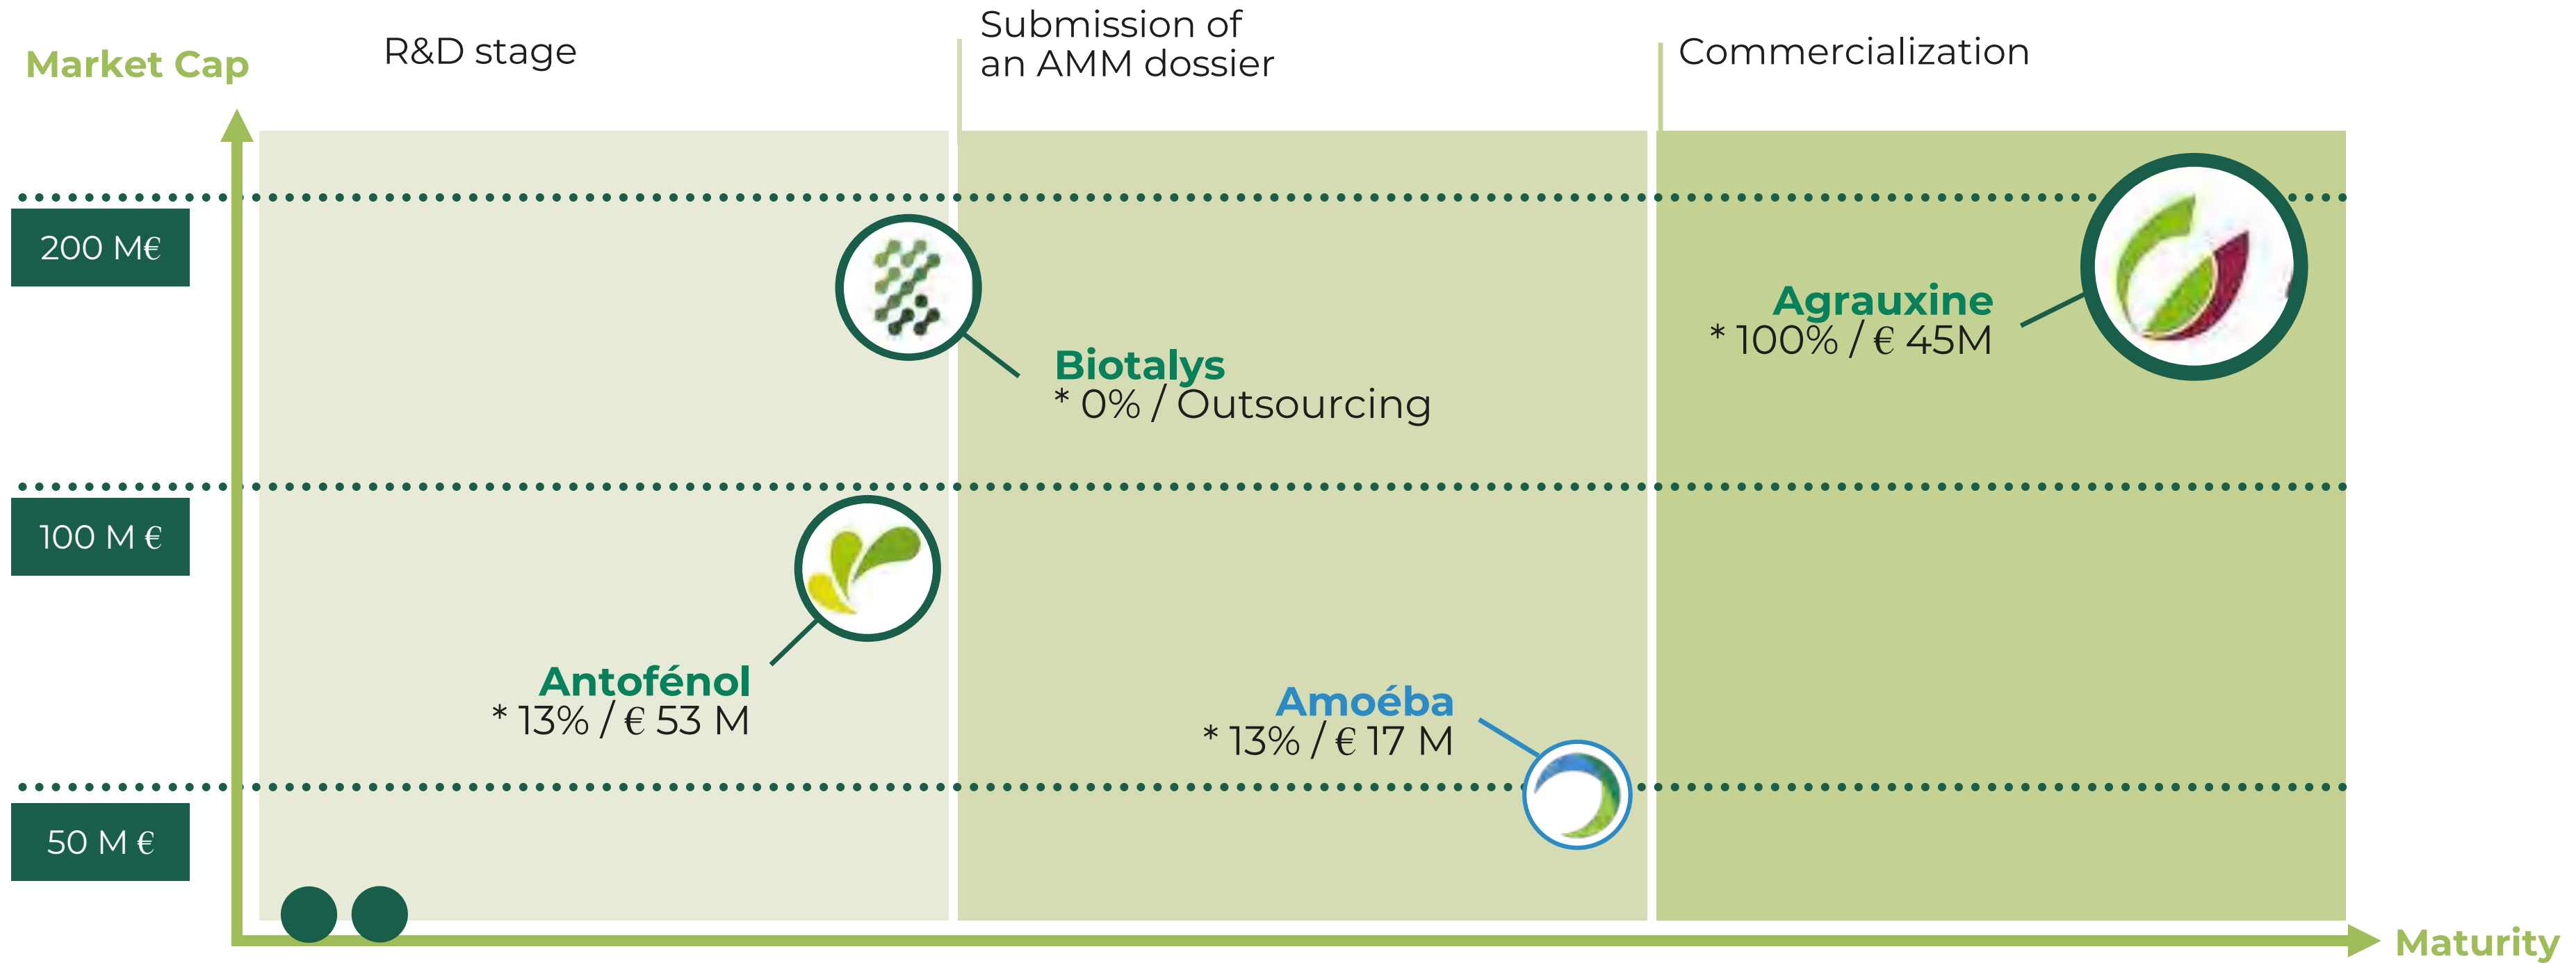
Market Cap

R&D stage

Submission of an AMM dossier

Commercialization

200 M€

100 M €

50 M €

Biotalys
* 0% / Outsourcing

Agrauxine
* 100% / € 45M

Antofénol
* 13% / € 53 M

Amoéba
* 13% / € 17 M

Maturity